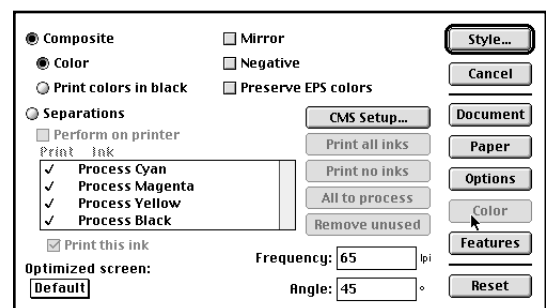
Composite
Color
Print colors in black
Mirror
Negative
Preserve EPS colors
Style...
Cancel
Separations
Perform on printer
Print Ink
✓ Process Cyan
✓ Process Magenta
✓ Process Yellow
✓ Process Black
CMS Setup...
Print all inks
Print no inks
All to process
Remove unused
Document
Paper
Options
Color
Features
Print this ink
Optimized screen:
Default
Frequency: 65 lpi
Angle: 45 °
Reset